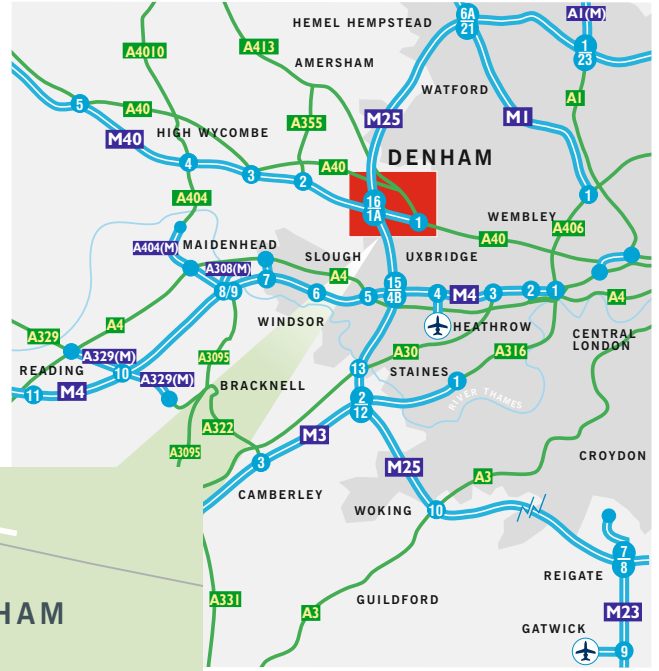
HEMEL HEMPSTEAD
6A
21
A1(M)
1
23
A4010
A413
AMERSHAM
WATFORD
5
A40
A355
M25
M1
A1
M40
HIGH WYCOMBE
4
3
2
A40
DENHAM
1
A404
16
1A
1
WEMBLEY
A404(M)
MAIDENHEAD
SLOUGH
A40
A406
A308(M)
7
A4
UXBRIDGE
15
4B
8/9
6
5
4
M4
3
2
1
A4
WINDSOR
A329
A4
HEATHROW
CENTRAL LONDON
READING
A329(M)
10
A3095
A30
A316
11
M4
A329(M)
13
STAINES
1
BRACKNELL
RIVER THAMES
2
12
A322
M3
A3095
3
M25
A3
CROYDON
CAMBERLEY
WOKING
10
7
8
REIGATE
A331
A3
GUILDFORD
M23
HAM
GATWICK
9